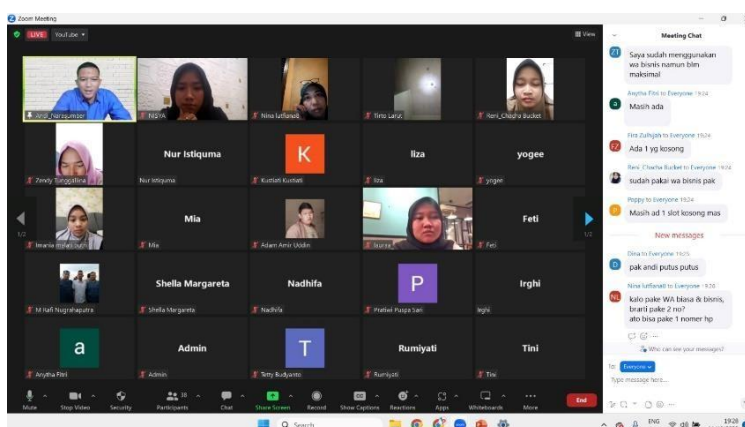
Zoom Meeting

LIVE YouTube

View

Andi_Harsupuman
NISYA
Nina lutfianati
Tirto Laruk
Reni_Chacha Bucket

Nur Istiquma
liza
yogee
Zendy Tanggahina
Nur Istiquma
Kuclati Kuclati
liza
yogee

Mia
Feti
Imania
Mia
Adam Amir Uddin
Inarsih
Feti

Shella Margareta
Nadhifa
Irghi
M Hafi Nugrahaputra
Shella Margareta
Nadhifa
Pratiwi Puspa Sari
Irghi

Admin
Rumiyati
Tini
Anythia Fitri
Admin
Tetty Budiyanto
Rumiyati
Tini

1/2
1/2

Mute
Stop Video
Security
Participants
Chat
Share Screen
Record
Show Captions
Reactions
Apps
Whiteboards
More
End

Meeting Chat

Saya sudah menggunakan wa bisnis namun blm maksimal

Anythia Fitri to Everyone 19:24
Masih ada

Fitri Zulhijah to Everyone 19:24
Ada 1 yg kosong

Reni_Chacha Bucket to Everyone 19:24
sudah pakai wa bisnis pak

Poppy to Everyone 19:24
Masih ad 1 slot kosong mas

New messages

Dina to Everyone 19:25
pak andi putus putus

Nina lutfianati to Everyone 19:26
kalo pake WA biasa & bisnis, brarti pake 2 no? ato bisa pake 1 nomer hp

Who can see your messages?

To: Everyone

Type message here...

Search

ENG

19:26